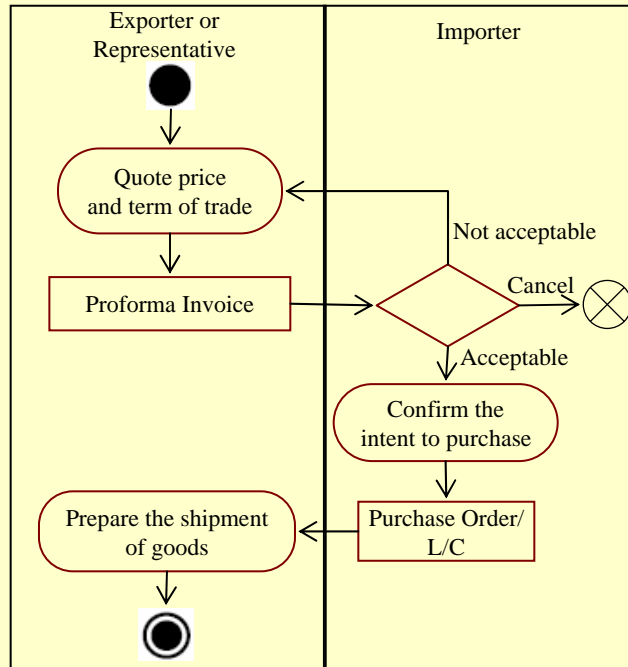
Exporter or Representative

Importer

Quote price and term of trade

Not acceptable

Proforma Invoice

Cancel

Acceptable

Confirm the intent to purchase

Prepare the shipment of goods

Purchase Order/ L/C